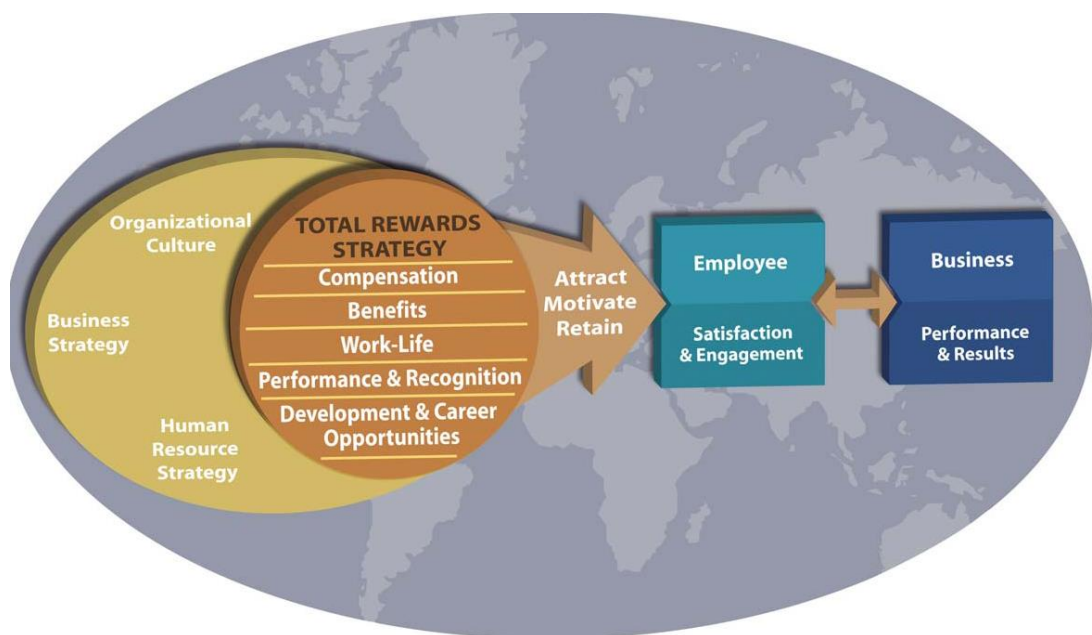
Organizational Culture

Business Strategy

Human Resource Strategy

TOTAL REWARDS STRATEGY

Compensation

Benefits

Work-Life

Performance & Recognition

Development & Career Opportunities

Attract Motivate Retain

Employee

Satisfaction & Engagement

Business

Performance & Results